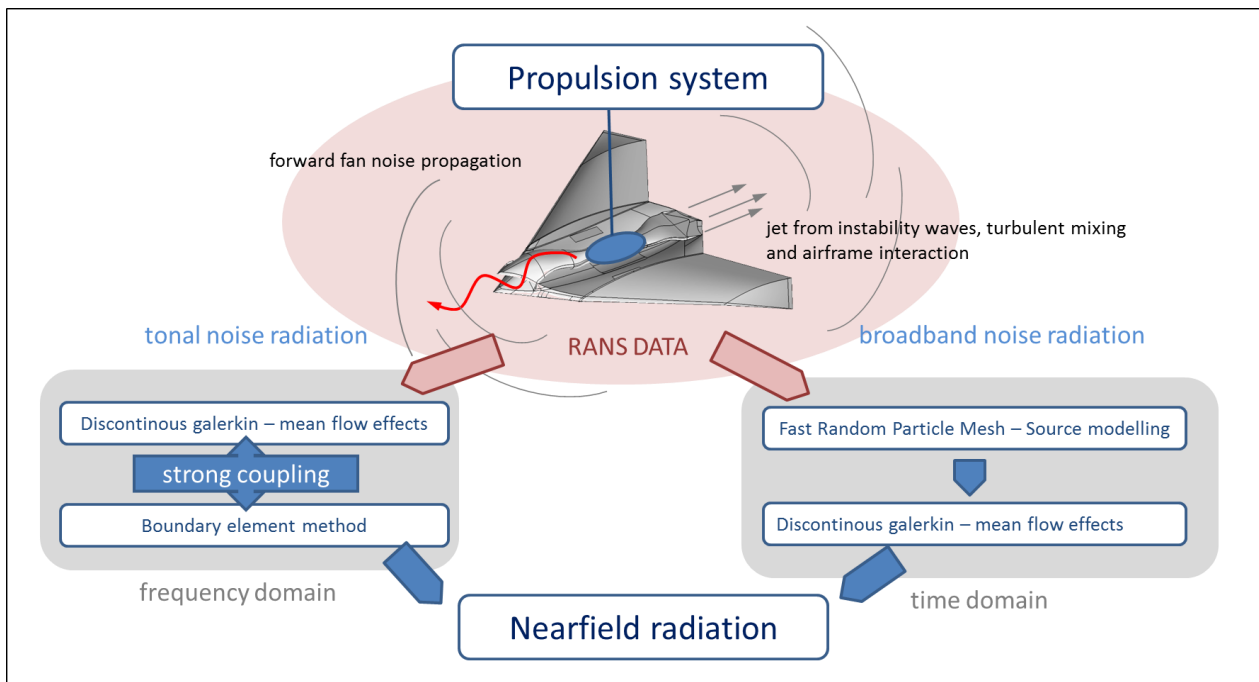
Propulsion system

forward fan noise propagation

jet from instability waves, turbulent mixing and airframe interaction

tonal noise radiation

RANS DATA

broadband noise radiation

Discontinous galerkin – mean flow effects

strong coupling

Boundary element method

frequency domain

Fast Random Particle Mesh – Source modelling

Discontinous galerkin – mean flow effects

time domain

Nearfield radiation